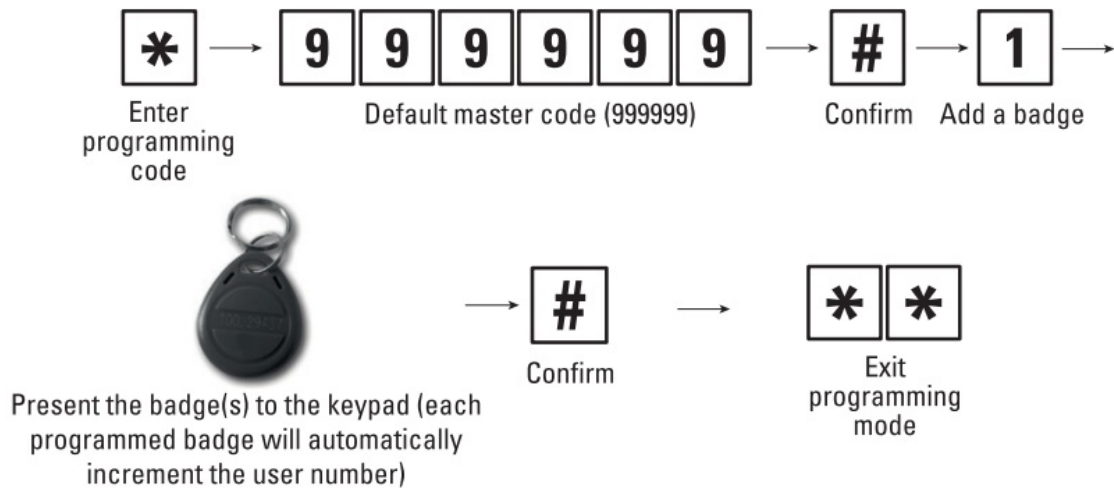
*

Enter programming code

9 9 9 9 9 9

Default master code (999999)

#

Confirm

1

Add a badge

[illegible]

Present the badge(s) to the keypad (each programmed badge will automatically increment the user number)

#

Confirm

* *

Exit programming mode